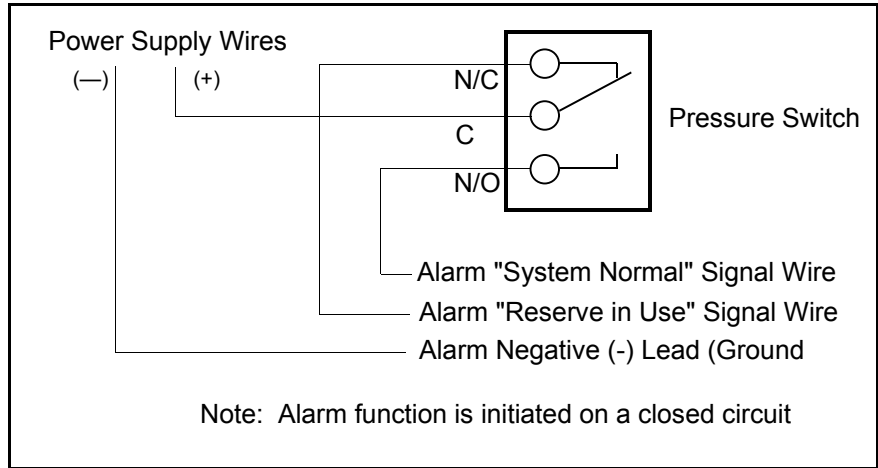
Power Supply Wires

(—)

(+)

N/C

C

N/O

Pressure Switch

Alarm "System Normal" Signal Wire

Alarm "Reserve in Use" Signal Wire

Alarm Negative (-) Lead (Ground

Note: Alarm function is initiated on a closed circuit